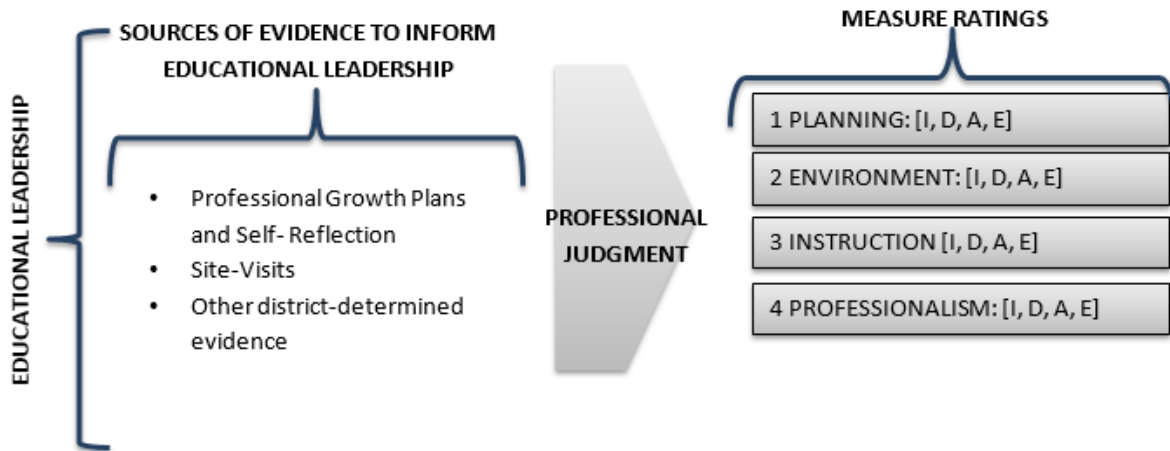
EDUCATIONAL LEADERSHIP

SOURCES OF EVIDENCE TO INFORM EDUCATIONAL LEADERSHIP

- Professional Growth Plans and Self- Reflection
- Site-Visits
- Other district-determined evidence

PROFESSIONAL JUDGMENT

MEASURE RATINGS

1 PLANNING: [I, D, A, E]

2 ENVIRONMENT: [I, D, A, E]

3 INSTRUCTION [I, D, A, E]

4 PROFESSIONALISM: [I, D, A, E]